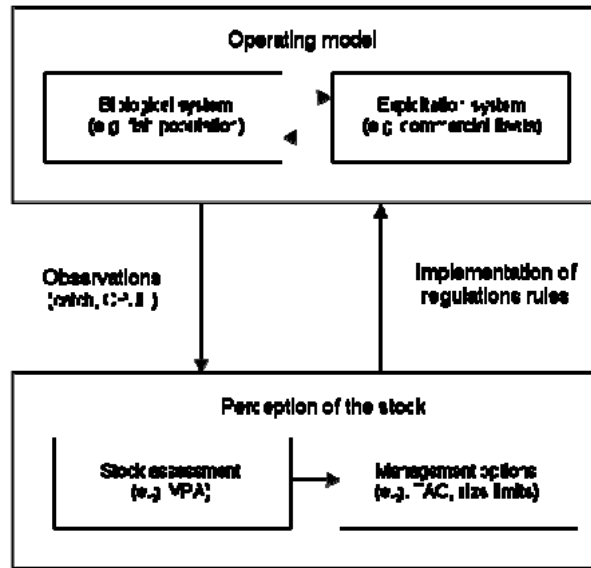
Operating model

Biological system
(e.g. fish population)

Exploitation system
(e.g. commercial fleets)

Observations
(catch, CPUE)

Implementation of
regulations rules

Perception of the stock

Stock assessment
(e.g. VPA)

Management options
(e.g. TAC, size limits)